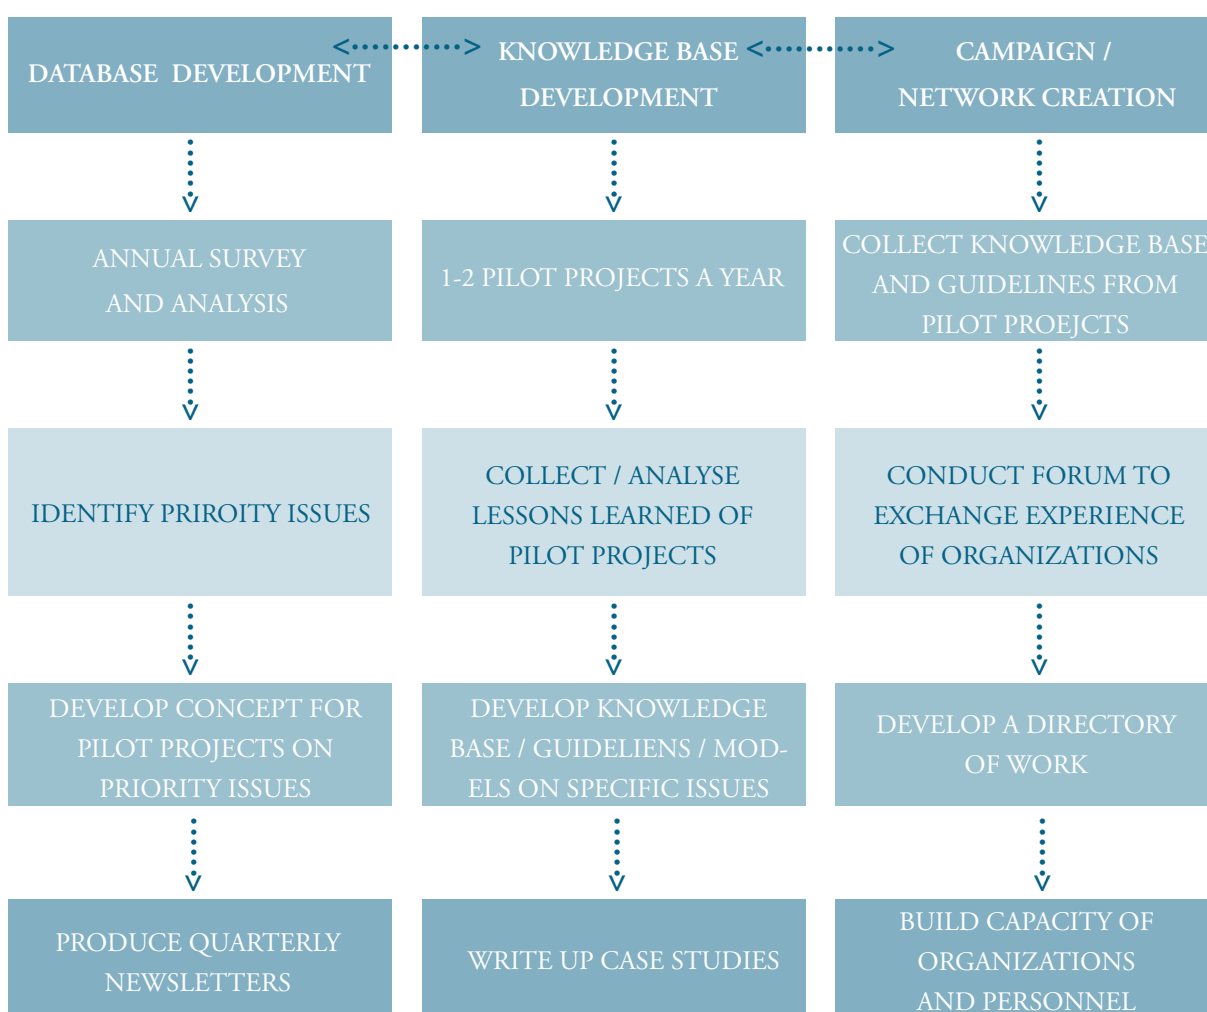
DATABASE DEVELOPMENT

KNOWLEDGE BASE DEVELOPMENT

CAMPAIGN / NETWORK CREATION

ANNUAL SURVEY AND ANALYSIS

1-2 PILOT PROJECTS A YEAR

COLLECT KNOWLEDGE BASE AND GUIDELINES FROM PILOT PROEJCTS

IDENTIFY PRIROITY ISSUES

COLLECT / ANALYSE LESSONS LEARNED OF PILOT PROJECTS

CONDUCT FORUM TO EXCHANGE EXPERIENCE OF ORGANIZATIONS

DEVELOP CONCEPT FOR PILOT PROJECTS ON PRIORITY ISSUES

DEVELOP KNOWLEDGE BASE / GUIDELIENS / MODELS ON SPECIFIC ISSUES

DEVELOP A DIRECTORY OF WORK

PRODUCE QUARTERLY NEWSLETTERS

WRITE UP CASE STUDIES

BUILD CAPACITY OF ORGANIZATIONS AND PERSONNEL